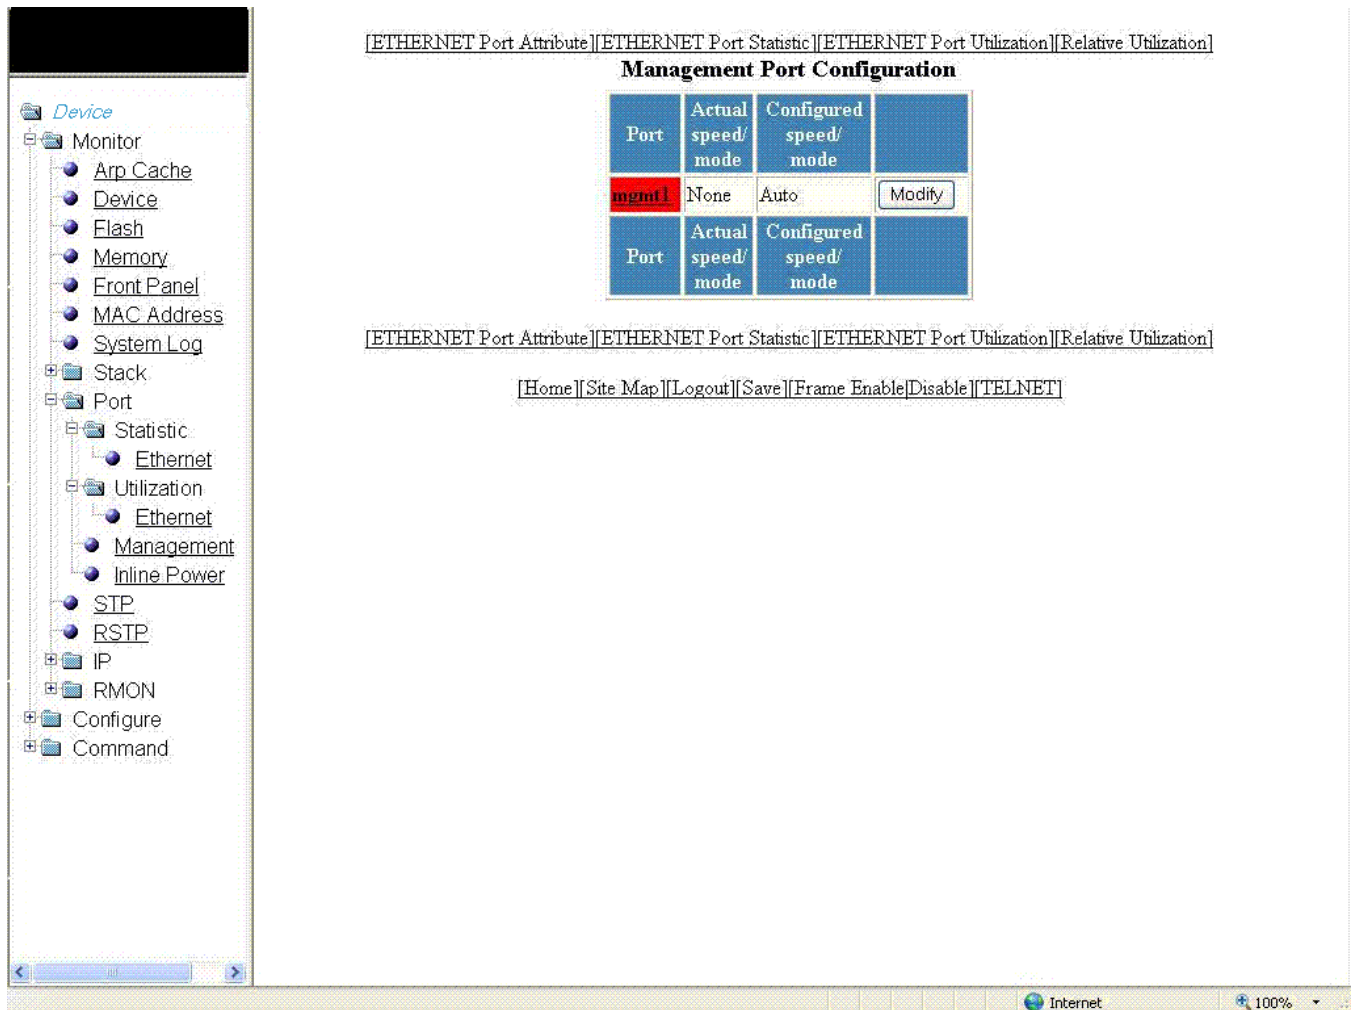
Device
Monitor
Arp Cache
Device
Flash
Memory
Front Panel
MAC Address
System Log
Stack
Port
Statistic
Ethernet
Utilization
Ethernet
Management
Inline Power
STP
RSTP
IP
RMON
Configure
Command

[ETHERNET Port Attribute][ETHERNET Port Statistic][ETHERNET Port Utilization][Relative Utilization]

Management Port Configuration

| Port | Actual speed/ mode | Configured speed/ mode | |
|---|---|---|---|
| mgmt1 | None | Auto | Modify |
| Port | Actual speed/ mode | Configured speed/ mode | |

[ETHERNET Port Attribute][ETHERNET Port Statistic][ETHERNET Port Utilization][Relative Utilization]

[Home][Site Map][Logout][Save][Frame Enable|Disable][TELNET]

Internet
100%